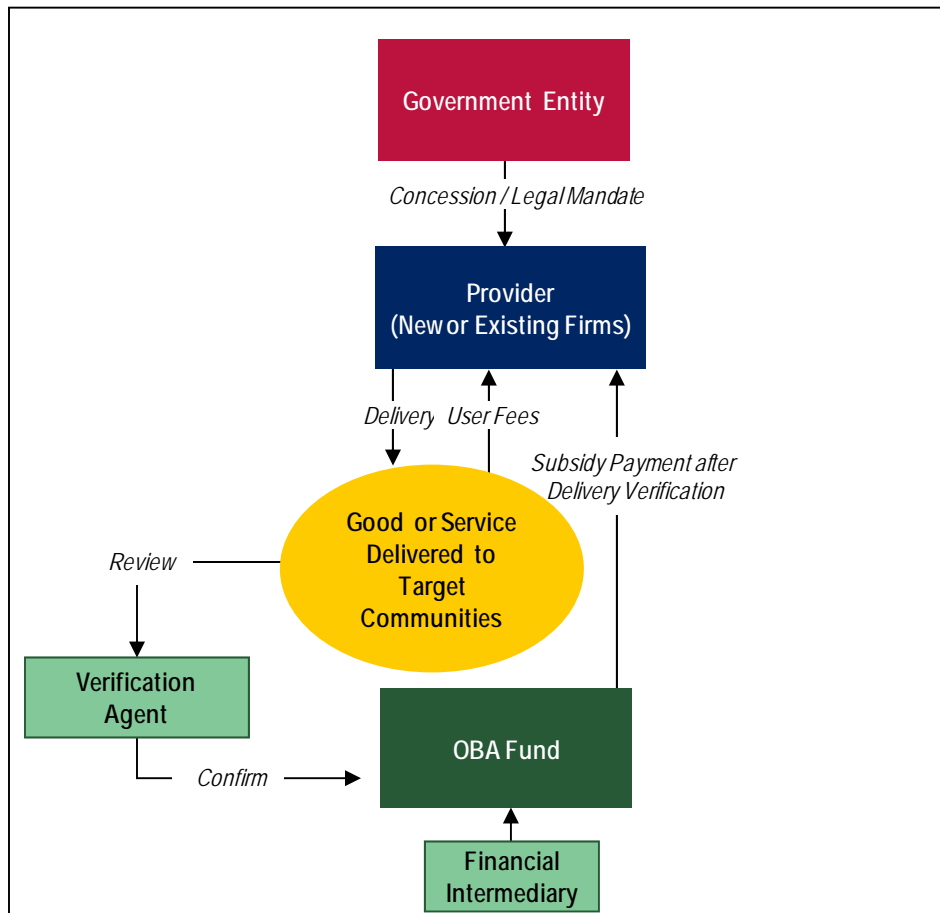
Government Entity

Concession / Legal Mandate

Provider
(New or Existing Firms)

Delivery

User Fees

Subsidy Payment after Delivery Verification

Good or Service Delivered to Target Communities

Review

Verification Agent

Confirm

OBA Fund

Financial Intermediary